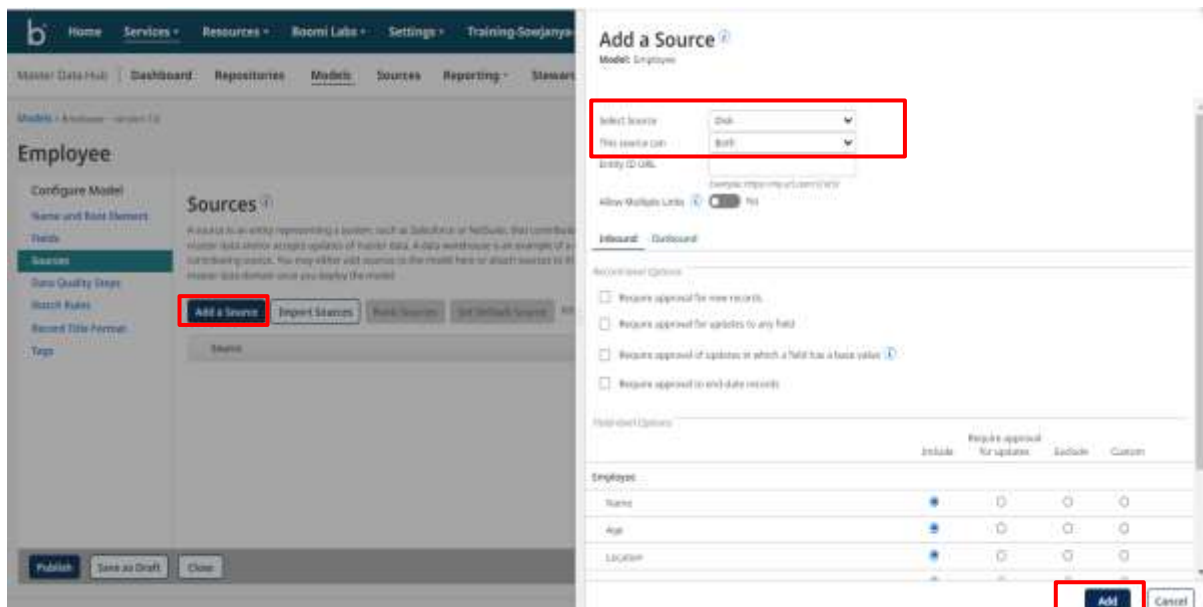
b Home Services Resources Boomi Labs Settings Training-Sowjanya

Master Data Hub | Dashboard Repositories Models Sources Reporting Stewardship

Models > Employee - version 1.0

Employee

Configure Model
Name and Root Element
Fields
Sources
Data Quality Steps
Match Rules
Record Title Format
Tags

Sources

A source is an entity representing a system, such as Salesforce or NetSuite, that contributes master data and/or accepts updates of master data. A data warehouse is an example of a contributing source. You may either add sources to the model here or attach sources to the master data domain once you deploy the model.

Add a Source Import Sources Rank Sources Set Default Source

Source

Publish Save as Draft Close

Add a Source
Model: Employee

Select Source Disk
This source can Both
Entity ID URL
Example: https://my.url.com/{id}
Allow Multiple Links Yes

Inbound Outbound

Record-level Options
Require approval for new records
Require approval for updates to any field
Require approval of updates in which a field has a base value
Require approval to end-date records

Field-level Options

| | Include | Require approval for updates | Exclude | Custom |
|---|---|---|---|---|
| Employee | | | | |
| Name | ● | ○ | ○ | ○ |
| Age | ● | ○ | ○ | ○ |
| Location | ● | ○ | ○ | ○ |

Add Cancel